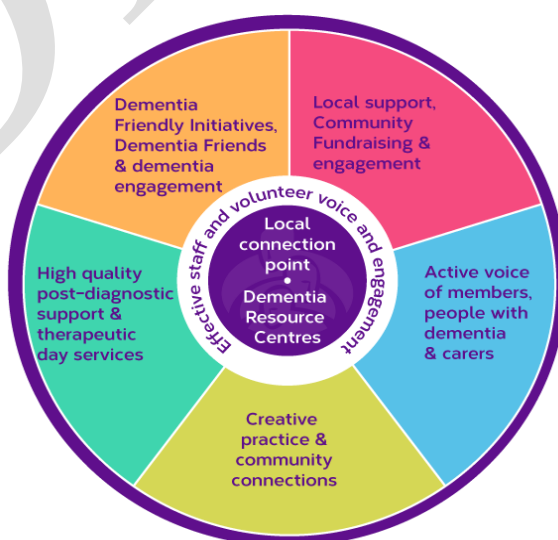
Dementia Friendly Initiatives, Dementia Friends & dementia engagement

Local support, Community Fundraising & engagement

High quality post-diagnostic support & therapeutic day services

Effective staff and volunteer voice and engagement

Local connection point
•
Dementia Resource Centres

Active voice of members, people with dementia & carers

Creative practice & community connections